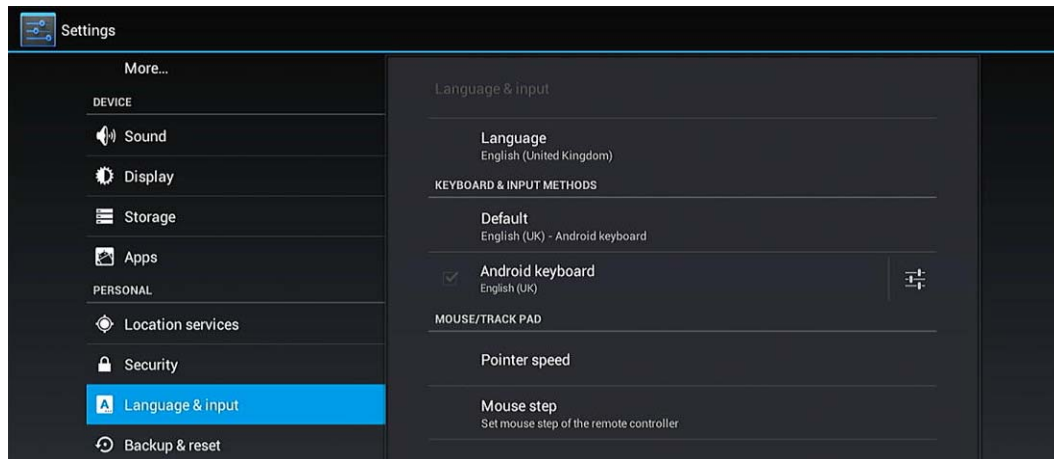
Settings

More...

DEVICE

Sound

Display

Storage

Apps

PERSONAL

Location services

Security

Language & input

Backup & reset

Language & input

Language
English (United Kingdom)

KEYBOARD & INPUT METHODS

Default
English (UK) - Android keyboard

Android keyboard
English (UK)

MOUSE/TRACK PAD

Pointer speed

Mouse step
Set mouse step of the remote controller